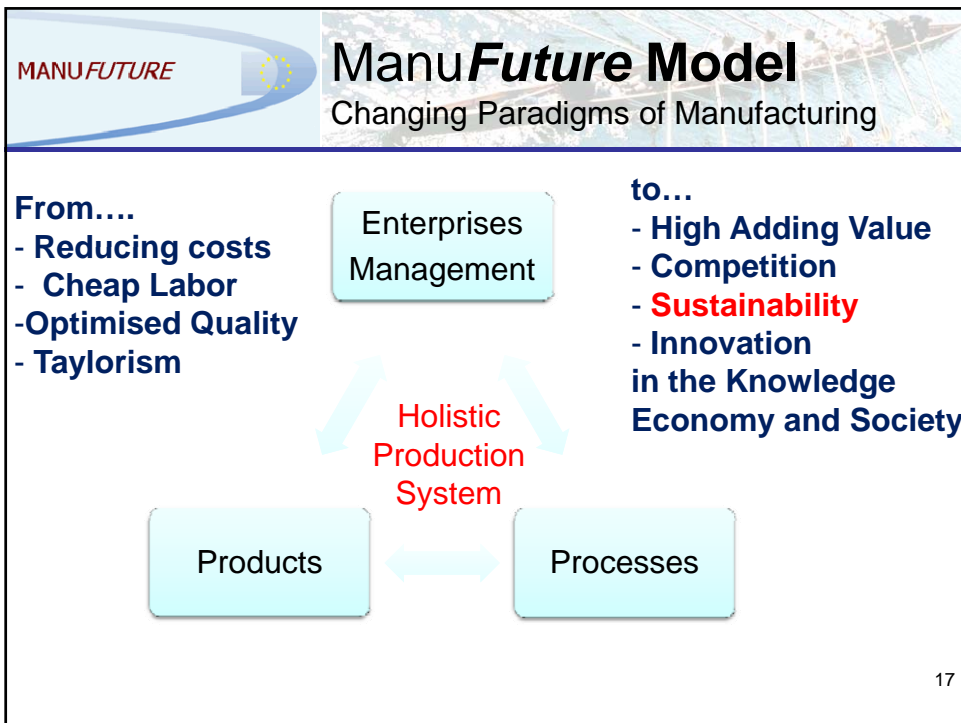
MANUFUTURE

ManuFuture Model
Changing Paradigms of Manufacturing

From….
- Reducing costs
- Cheap Labor
-Optimised Quality
- Taylorism

Enterprises Management

to…
- High Adding Value
- Competition
- Sustainability
- Innovation
in the Knowledge Economy and Society

Holistic Production System

Products

Processes

17